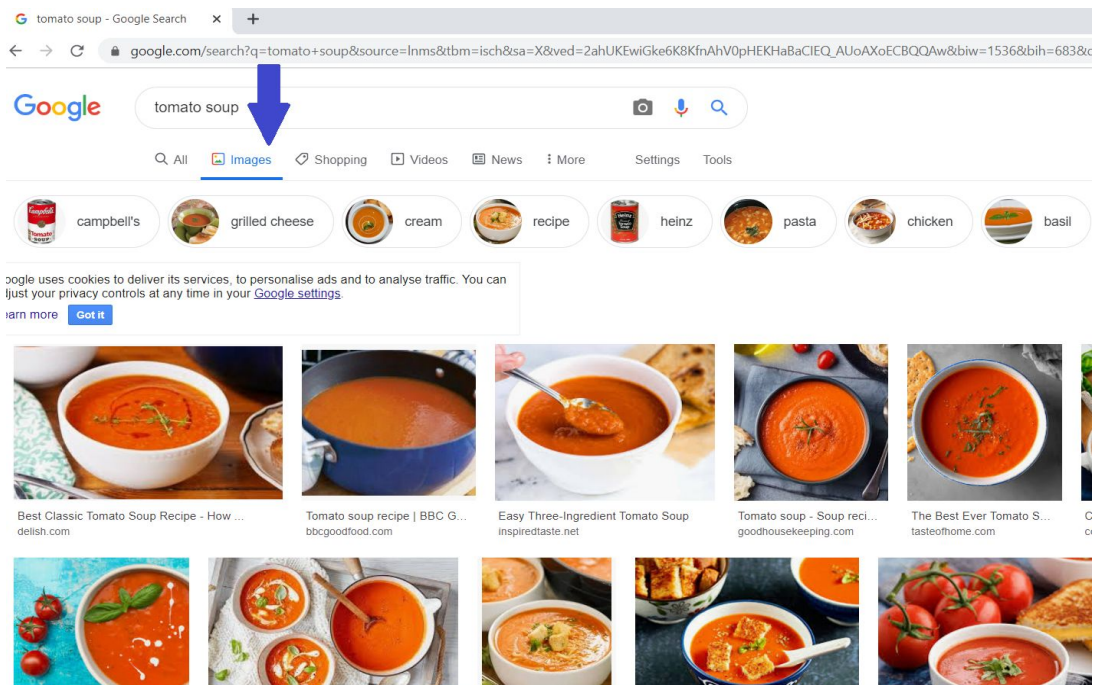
tomato soup - Google Search ×
+

google.com/search?q=tomato+soup&source=lnms&tbm=isch&sa=X&ved=2ahUKEwiGke6K8KfnAhV0pHEKHaBaCIEQ_AUoAXoECBQQAw&biw=1536&bih=683&c

Google

tomato soup

All Images Shopping Videos News More Settings Tools

campbell's grilled cheese cream recipe heinz pasta chicken basil

oogle uses cookies to deliver its services, to personalise ads and to analyse traffic. You can ljust your privacy controls at any time in your Google settings.
earn more Got it

Best Classic Tomato Soup Recipe - How ...
delish.com

Tomato soup recipe | BBC G...
bbcgoodfood.com

Easy Three-Ingredient Tomato Soup
inspiredtaste.net

Tomato soup - Soup reci...
goodhousekeeping.com

The Best Ever Tomato S...
tasteofhome.com

C
c